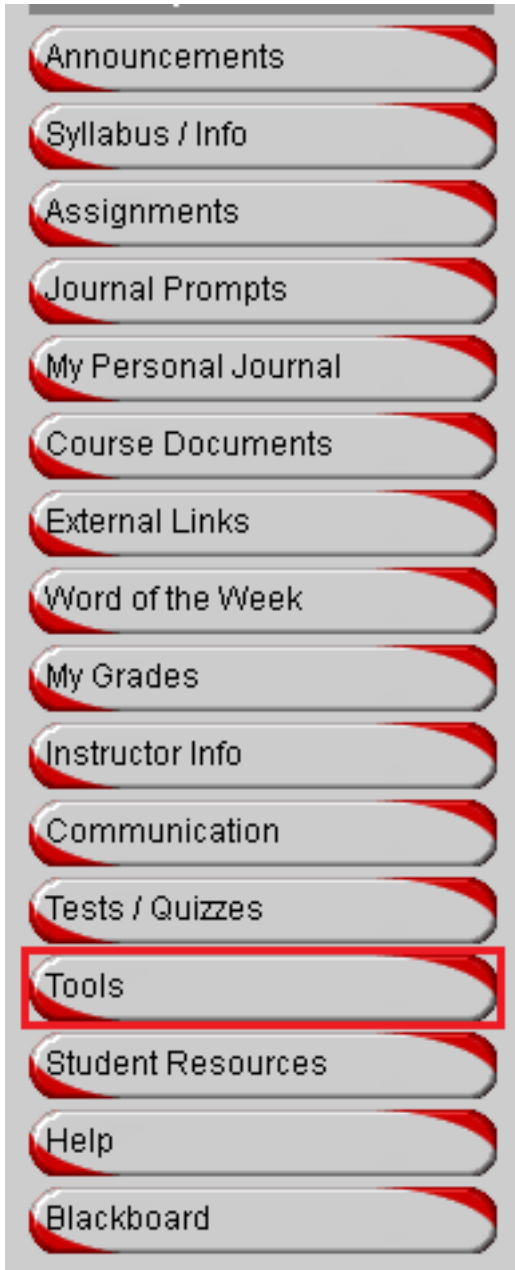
Announcements
Syllabus / Info
Assignments
Journal Prompts
My Personal Journal
Course Documents
External Links
Word of the Week
My Grades
Instructor Info
Communication
Tests / Quizzes
Tools
Student Resources
Help
Blackboard